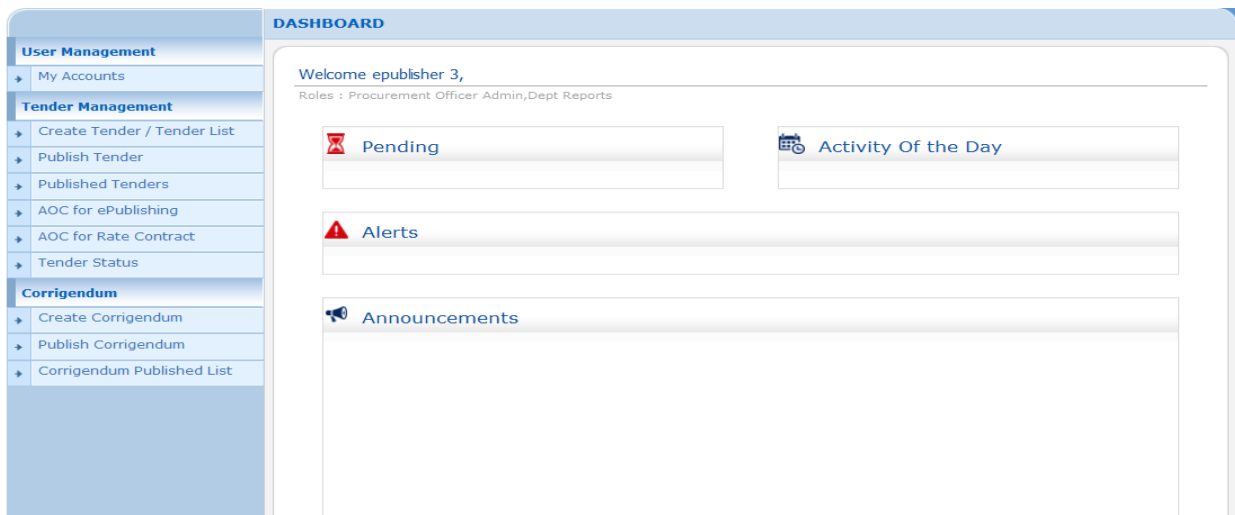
DASHBOARD

User Management
My Accounts
Tender Management
Create Tender / Tender List
Publish Tender
Published Tenders
AOC for ePublishing
AOC for Rate Contract
Tender Status
Corrigendum
Create Corrigendum
Publish Corrigendum
Corrigendum Published List

Welcome epublisher 3,
Roles : Procurement Officer Admin,Dept Reports

Pending

Activity Of the Day

Alerts

Announcements